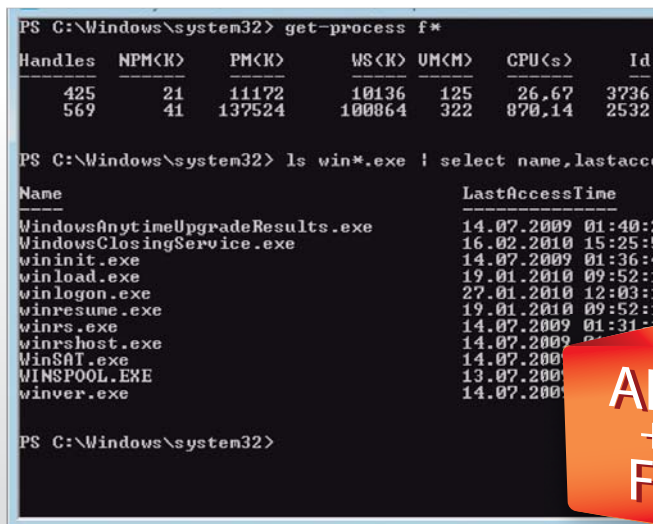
PS C:\Windows\system32> get-process f*

| Handles | NPM(K) | PM(K) | WS(K) | VM(M) | CPU(s) | Id |
|---|---|---|---|---|---|---|
| ------- | ------ | ----- | ----- | ----- | ------ | -- |
| 425 | 21 | 11172 | 10136 | 125 | 26,67 | 3736 |
| 569 | 41 | 137524 | 100864 | 322 | 870,14 | 2532 |

PS C:\Windows\system32> ls win*.exe | select name,lastacc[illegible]

| Name | LastAccessTime |
|---|---|
| ---- | -------------- |
| WindowsAnytimeUpgradeResults.exe | 14.07.2009 01:40:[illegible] |
| WindowsClosingService.exe | 16.02.2010 15:25:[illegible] |
| wininit.exe | 14.07.2009 01:36:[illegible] |
| winload.exe | 19.01.2010 09:52:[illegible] |
| winlogon.exe | 27.01.2010 12:03:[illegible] |
| winresume.exe | 19.01.2010 09:52:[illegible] |
| winrs.exe | 14.07.2009 01:31:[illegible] |
| winrshost.exe | 14.07.2009 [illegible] |
| WinSAT.exe | 14.07.200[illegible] |
| WINSPOOL.EXE | 13.07.200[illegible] |
| winver.exe | 14.07.200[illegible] |

PS C:\Windows\system32>

A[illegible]
-
F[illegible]